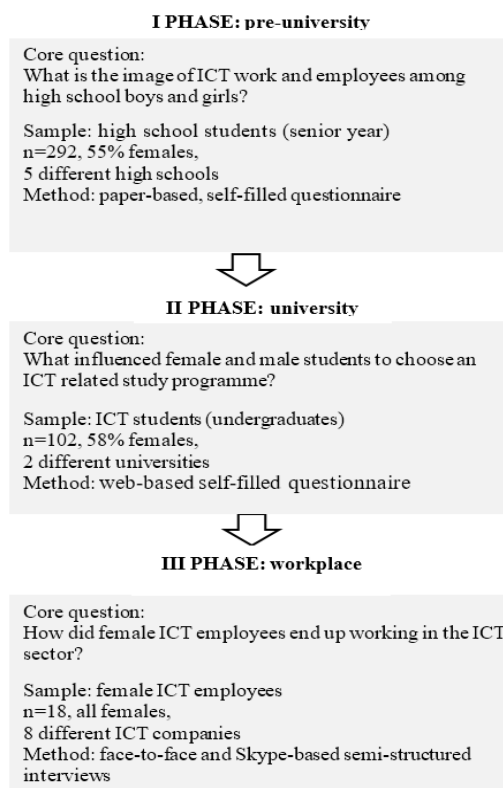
I PHASE: pre-university

Core question:
What is the image of ICT work and employees among high school boys and girls?

Sample: high school students (senior year)
n=292, 55% females,
5 different high schools
Method: paper-based, self-filled questionnaire

II PHASE: university

Core question:
What influenced female and male students to choose an ICT related study programme?

Sample: ICT students (undergraduates)
n=102, 58% females,
2 different universities
Method: web-based self-filled questionnaire

III PHASE: workplace

Core question:
How did female ICT employees end up working in the ICT sector?

Sample: female ICT employees
n=18, all females,
8 different ICT companies
Method: face-to-face and Skype-based semi-structured interviews